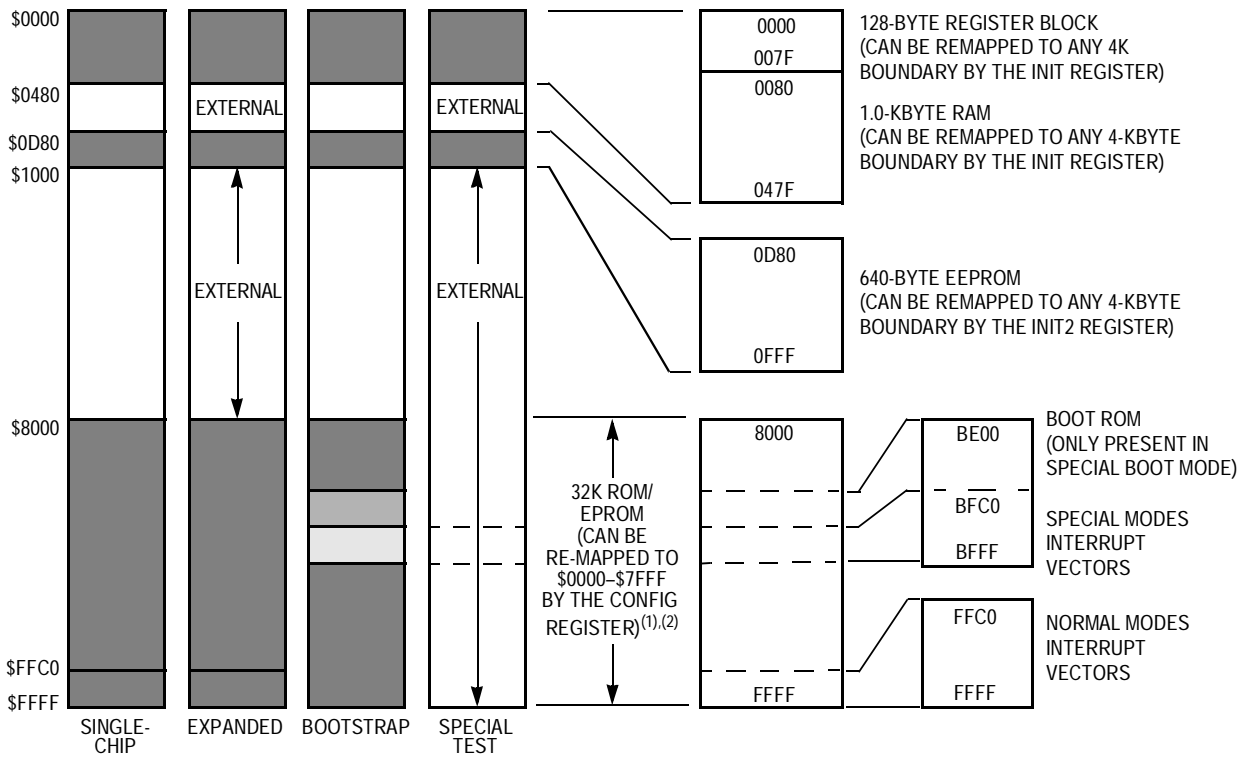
$0000
$0480
$0D80
$1000
$8000
$FFC0
$FFFF

EXTERNAL
EXTERNAL

EXTERNAL
EXTERNAL

SINGLE-CHIP
EXPANDED
BOOTSTRAP
SPECIAL TEST

0000
007F
0080
047F

128-BYTE REGISTER BLOCK (CAN BE REMAPPED TO ANY 4K BOUNDARY BY THE INIT REGISTER)

1.0-KBYTE RAM (CAN BE REMAPPED TO ANY 4-KBYTE BOUNDARY BY THE INIT REGISTER)

0D80
0FFF

640-BYTE EEPROM (CAN BE REMAPPED TO ANY 4-KBYTE BOUNDARY BY THE INIT2 REGISTER)

32K ROM/ EPROM (CAN BE RE-MAPPED TO \$0000–\$7FFF BY THE CONFIG REGISTER)$^{(1),(2)}$

8000
FFFF

BE00
BFC0
BFFF

BOOT ROM (ONLY PRESENT IN SPECIAL BOOT MODE)

SPECIAL MODES INTERRUPT VECTORS

FFC0
FFFF

NORMAL MODES INTERRUPT VECTORS